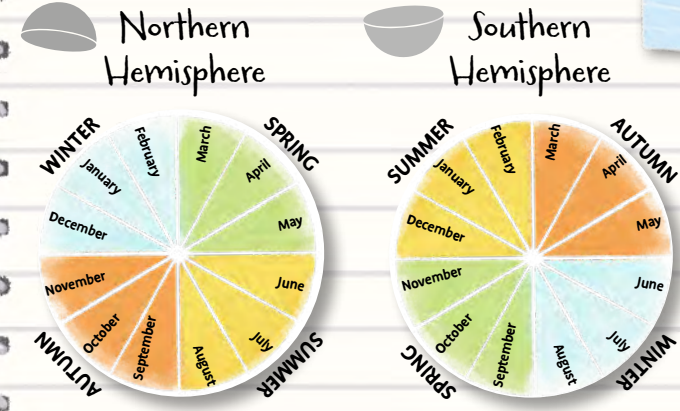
Northern Hemisphere

WINTER
SPRING
SUMMER
AUTUMN

March
April
May
June
July
August
September
October
November
December
January
February

Southern Hemisphere

SUMMER
AUTUMN
WINTER
SPRING

March
April
May
June
July
August
September
October
November
December
January
February